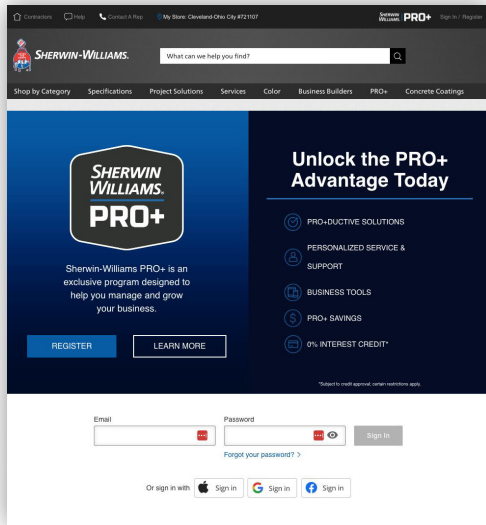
Contractors Help Contact A Rep My Store: Cleveland-Ohio City #721107 SHERWIN WILLIAMS PRO+ Sign In / Register

SHERWIN-WILLIAMS. What can we help you find?

Shop by Category Specifications Project Solutions Services Color Business Builders PRO+ Concrete Coatings

SHERWIN WILLIAMS. PRO+

Sherwin-Williams PRO+ is an exclusive program designed to help you manage and grow your business.

REGISTER LEARN MORE

Unlock the PRO+ Advantage Today

PRO+DUCTIVE SOLUTIONS

PERSONALIZED SERVICE & SUPPORT

BUSINESS TOOLS

PRO+ SAVINGS

0% INTEREST CREDIT*

*Subject to credit approval; certain restrictions apply.

Email

Password

Forgot your password? >

Sign In

Or sign in with Sign in Sign in Sign in